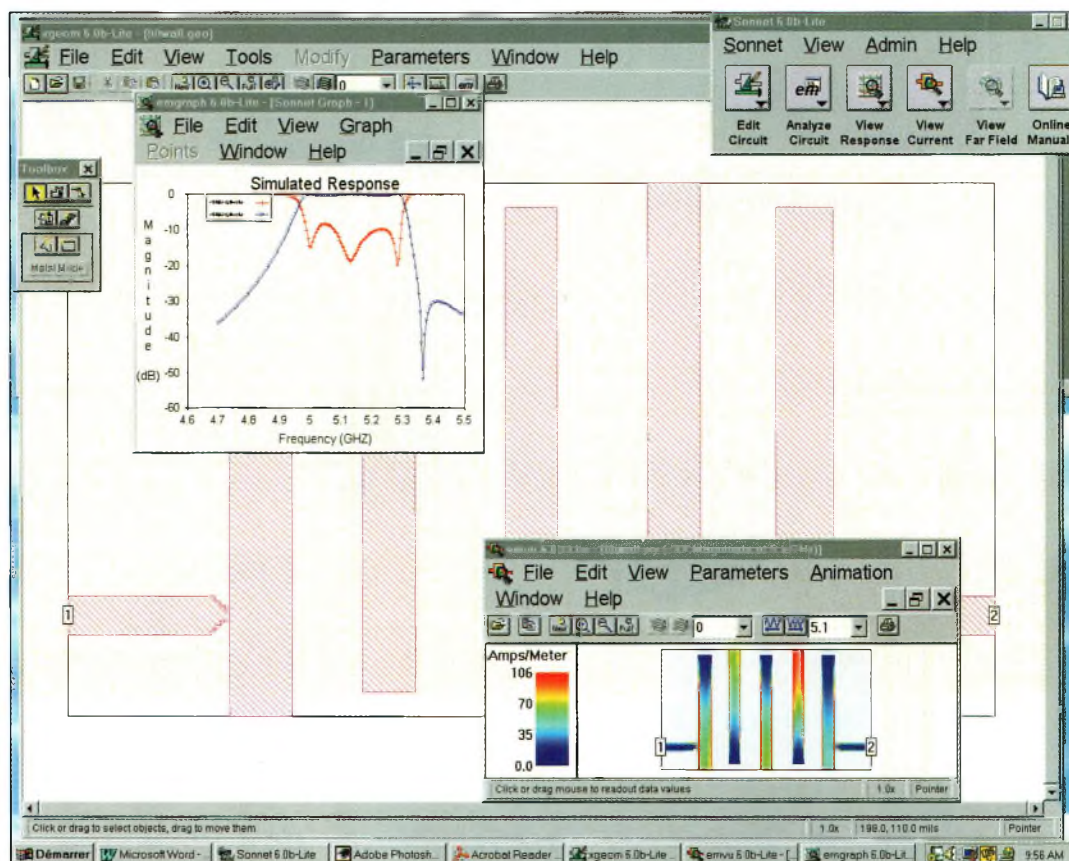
xgeom 6.0b-Lite - [hitwall.geo]

File Edit View Tools Modify Parameters Window Help

Sonnet 6.0b-Lite

Sonnet View Admin Help

Edit Circuit

Analyze Circuit

View Response

View Current

View Far Field

Online Manual

emgraph 6.0b-Lite - [Sonnet Graph - 1]

File Edit View Graph

Points Window Help

Toolbox

Metal Mode

Simulated Response

Magnitude (dB)

0
-10
-20
-30
-40
-50
-60

4.6 4.7 4.8 4.9 5 5.1 5.2 5.3 5.4 5.5

Frequency (GHZ)

1

2

emvu 6.0b-Lite - [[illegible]]

File Edit View Parameters Animation

Window Help

0

5.1

Amps/Meter

106

70

35

0.0

1

2

Click or drag mouse to readout data values

1.0x Pointer

Click or drag to select objects, drag to move them

1.0x 198.0, 110.0 mils Pointer

Démarrer Microsoft Word - Sonnet 6.0b-Lite Adobe Photosh... Acrobat Reader xgeom 6.0b-Lite emvu 6.0b-Lite - [ emgraph 6.0b-Lit... 9:56 AM